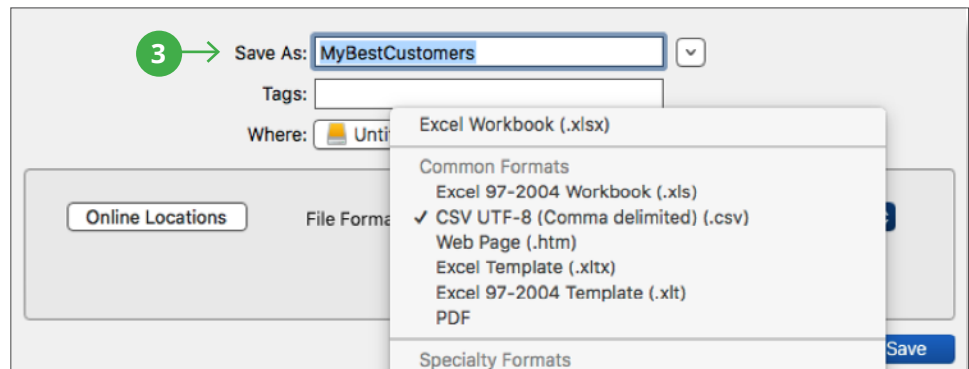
3

Save As: MyBestCustomers

Tags:

Where: Unti

Online Locations

File Forma

Excel Workbook (.xlsx)

Common Formats

Excel 97-2004 Workbook (.xls)

✓ CSV UTF-8 (Comma delimited) (.csv)

Web Page (.htm)

Excel Template (.xltx)

Excel 97-2004 Template (.xlt)

PDF

Specialty Formats

Save